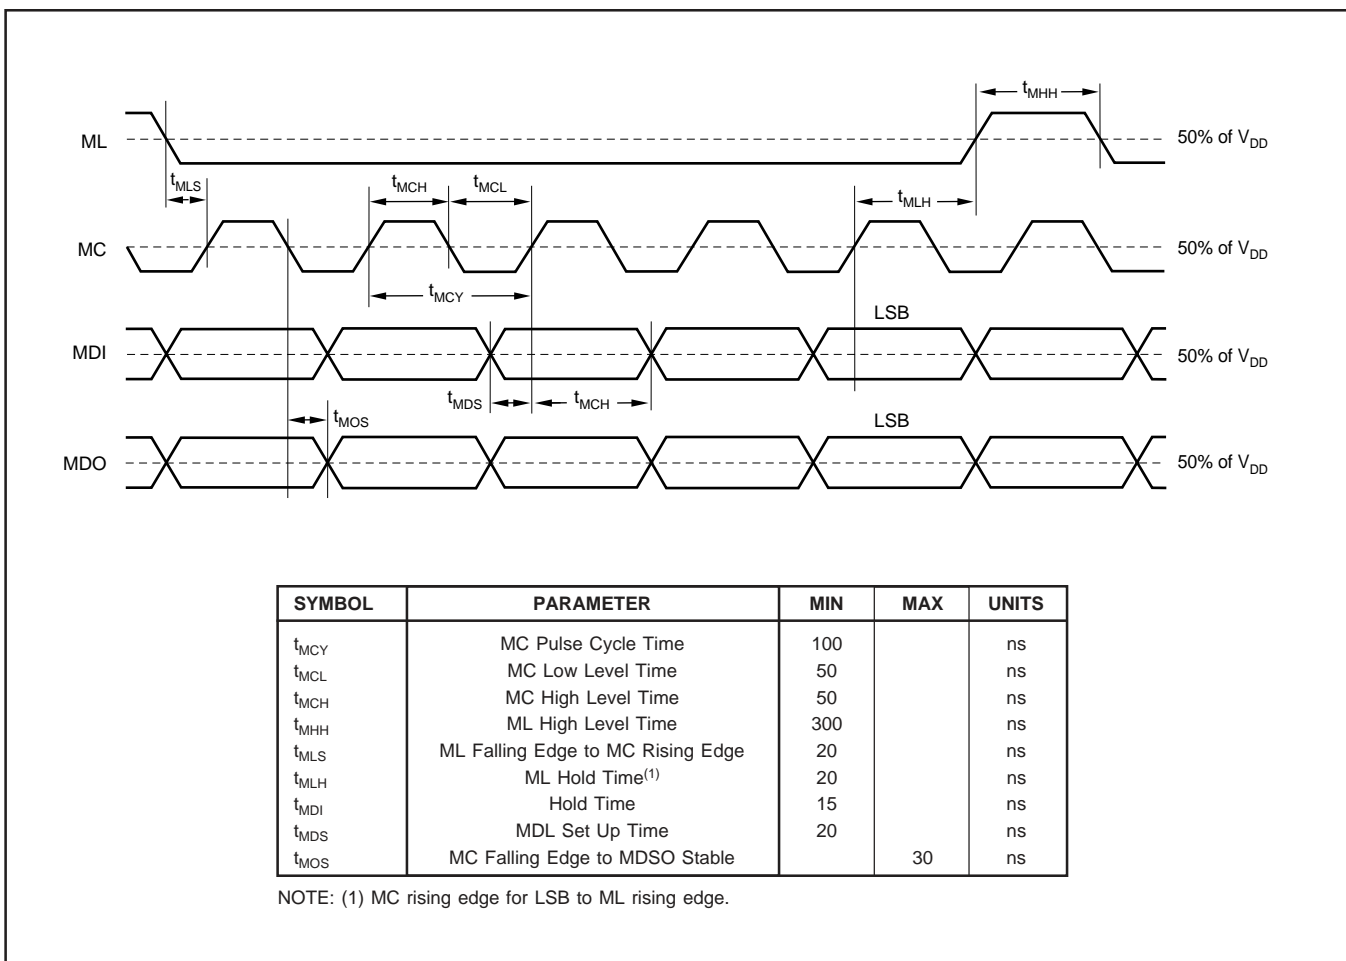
$t_{MHH}$

ML

50% of $V_{DD}$

$t_{MLS}$

$t_{MCH}$

$t_{MCL}$

$t_{MLH}$

MC

50% of $V_{DD}$

$t_{MCY}$

LSB

MDI

50% of $V_{DD}$

$t_{MDS}$

$t_{MCH}$

$t_{MOS}$

LSB

MDO

50% of $V_{DD}$

| SYMBOL | PARAMETER | MIN | MAX | UNITS |
|---|---|---|---|---|
| $t_{MCY}$ | MC Pulse Cycle Time | 100 | | ns |
| $t_{MCL}$ | MC Low Level Time | 50 | | ns |
| $t_{MCH}$ | MC High Level Time | 50 | | ns |
| $t_{MHH}$ | ML High Level Time | 300 | | ns |
| $t_{MLS}$ | ML Falling Edge to MC Rising Edge | 20 | | ns |
| $t_{MLH}$ | ML Hold Time$^{(1)}$ | 20 | | ns |
| $t_{MDI}$ | Hold Time | 15 | | ns |
| $t_{MDS}$ | MDL Set Up Time | 20 | | ns |
| $t_{MOS}$ | MC Falling Edge to MDSO Stable | | 30 | ns |

NOTE: (1) MC rising edge for LSB to ML rising edge.